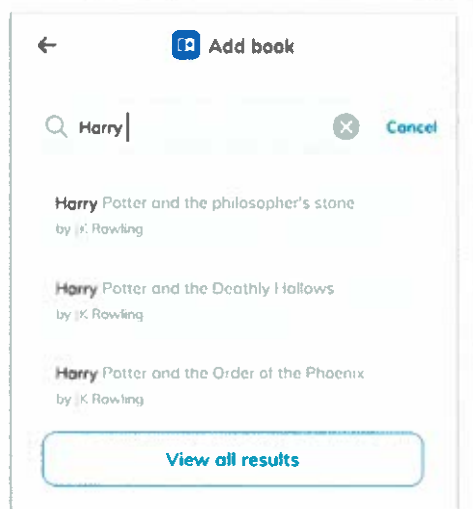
Add book

Harry

Cancel

Harry Potter and the philosopher's stone
by JK Rowling

Harry Potter and the Deathly Hallows
by JK Rowling

Harry Potter and the Order of the Phoenix
by JK Rowling

View all results